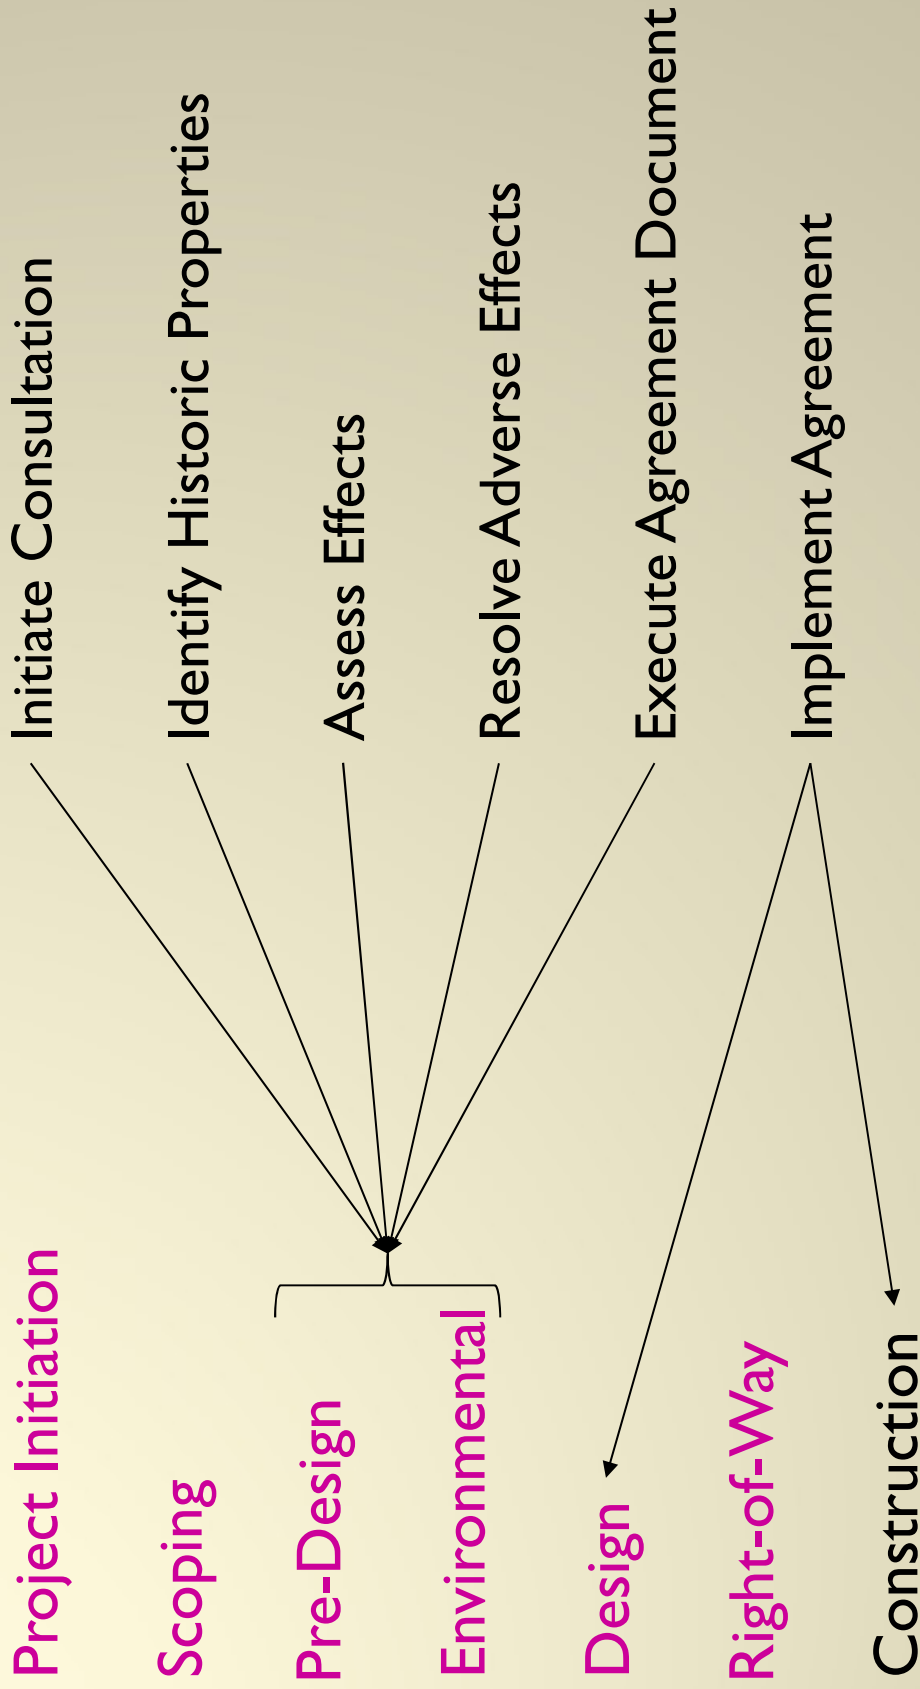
Initiate Consultation
Identify Historic Properties
Assess Effects
Resolve Adverse Effects
Execute Agreement Document
Implement Agreement

Project Initiation
Scoping
Pre-Design
Environmental
Design
Right-of-Way
Construction